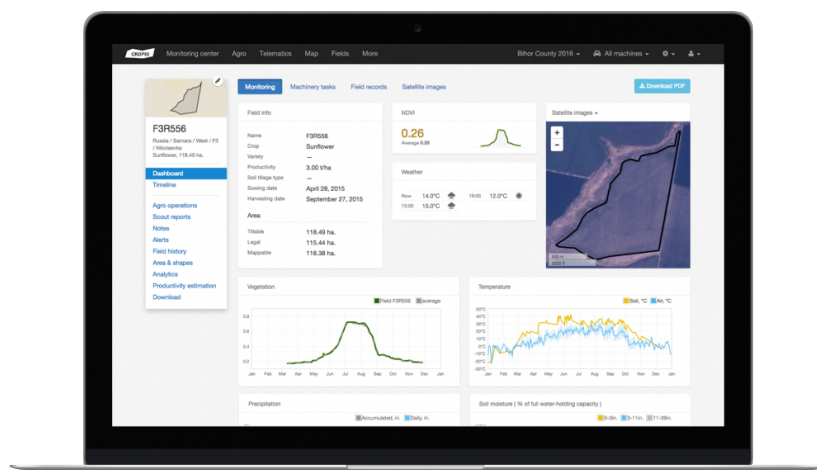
CROPIO Monitoring center Agro Telematics Map Fields More Bihor County 2016 All machines

F3R556
Russia / Samara / West / F3 / Nikolaevka
Sunflower, 118.49 ha.

Dashboard
Timeline
Agro operations
Scout reports
Notes
Alerts
Field history
Area & shapes
Analytics
Productivity estimation
Download

Monitoring Machinery tasks Field records Satellite images

Download PDF

Field info

| | |
|---|---|
| Name | F3R556 |
| Crop | Sunflower |
| Variety | — |
| Productivity | 3.00 t/ha |
| Soil tillage type | — |
| Sowing date | April 28, 2015 |
| Harvesting date | September 27, 2015 |

Area

| | |
|---|---|
| Tillable | 118.49 ha. |
| Legal | 115.44 ha. |
| Mappable | 118.38 ha. |

NDVI
0.26
Average 0.28

Weather
Now 14.0°C 15:00 12.0°C
15:00 15.0°C

Satellite images
+
-

Vegetation
Field F3R556 average
0.8
0.6
0.4
0.2
Jan Feb Mar Apr May Jun Jul Aug Sep Oct Nov Dec Jan

Temperature
Soil, °C Air, °C
50°C
40°C
30°C
20°C
10°C
0°C
-10°C
-20°C
-30°C
Jan Mar May Jul Sep Nov Jan

Precipitation
Accumulated, In. Daily, In.

Soil moisture ( % of full water-holding capacity )
0-3in. 3-11in. 11-39in.